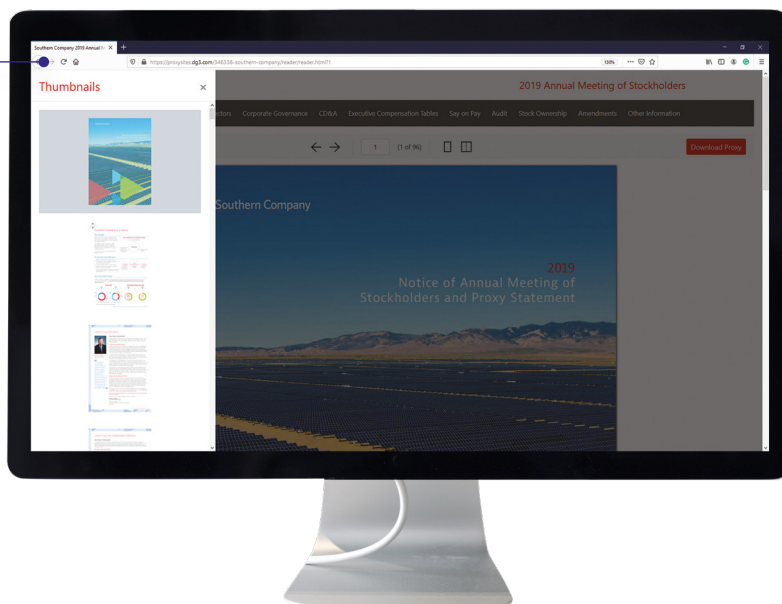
Southern Company 2019 Annual St ×
https://proxysites.dg3.com/546338-southern-company/reader/reader.html?1
150%

Thumbnails ×

2019 Annual Meeting of Stockholders

ctors Corporate Governance CD&A Executive Compensation Tables Say on Pay Audit Stock Ownership Amendments Other Information

1 (1 of 96)

Download Proxy

Southern Company

2019
Notice of Annual Meeting of Stockholders and Proxy Statement